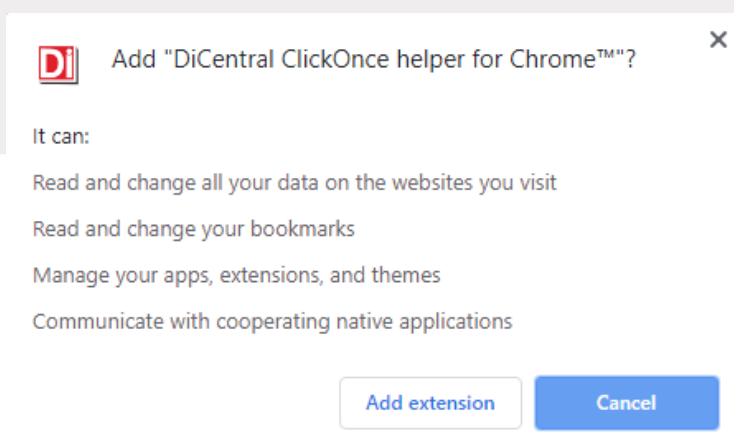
Di

Add "DiCentral ClickOnce helper for Chrome™"?

×

It can:

Read and change all your data on the websites you visit

Read and change your bookmarks

Manage your apps, extensions, and themes

Communicate with cooperating native applications

Add extension

Cancel